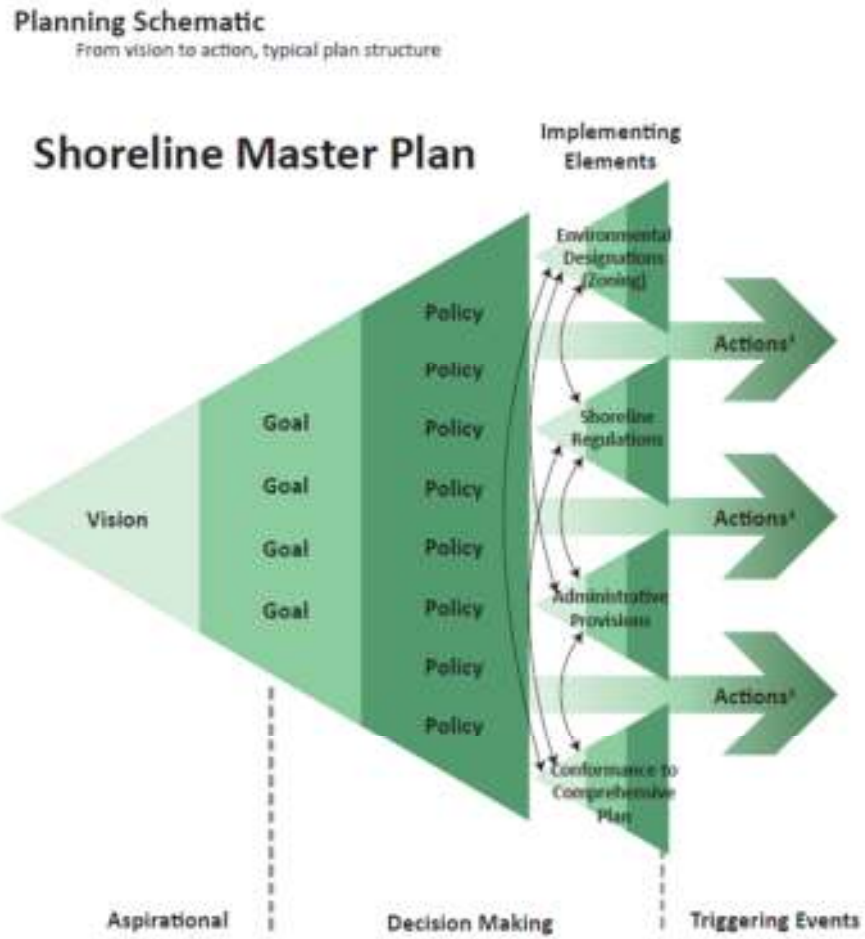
Planning Schematic
From vision to action, typical plan structure

Shoreline Master Plan

Implementing Elements

Environmental Designations (Zoning)

Shoreline Regulations

Administrative Provisions

Conformance to Comprehensive Plan

Vision

Goal
Goal
Goal
Goal

Policy
Policy
Policy
Policy
Policy
Policy
Policy
Policy

Actions¹
Actions¹
Actions¹

Aspirational
Decision Making
Triggering Events